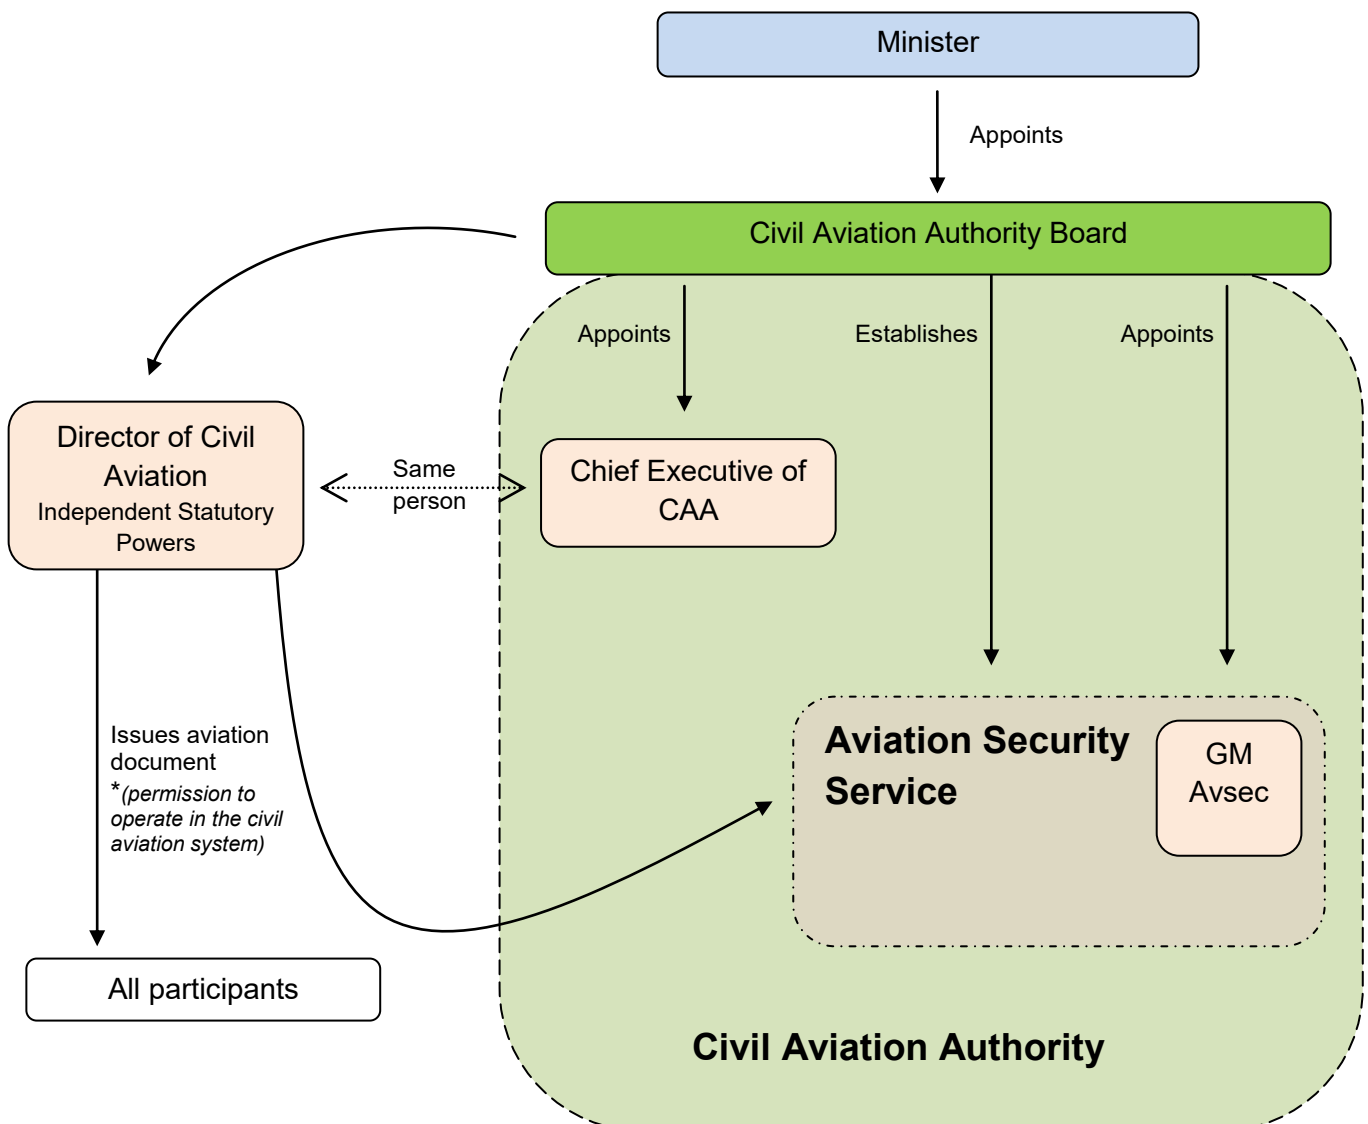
Minister

Appoints

Civil Aviation Authority Board

Appoints

Establishes

Appoints

Director of Civil Aviation
Independent Statutory Powers

Same person

Chief Executive of CAA

Issues aviation document
*(permission to operate in the civil aviation system)

Aviation Security Service

GM Avsec

All participants

Civil Aviation Authority